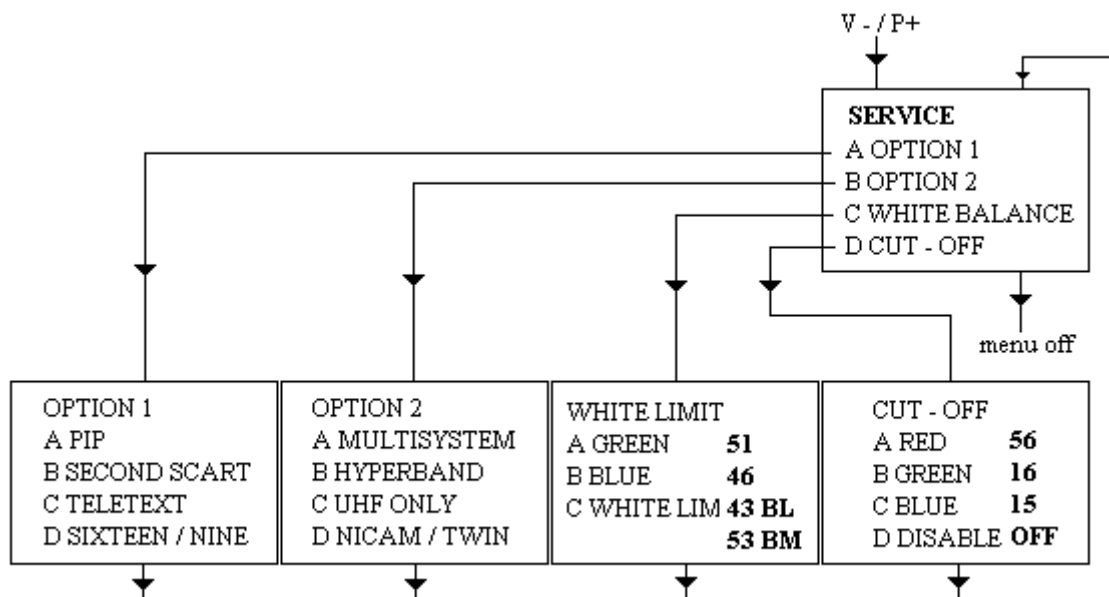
V - / P+

SERVICE
A OPTION 1
B OPTION 2
C WHITE BALANCE
D CUT - OFF

menu off

OPTION 1
A PIP
B SECOND SCART
C TELETEXT
D SIXTEEN / NINE

OPTION 2
A MULTISYSTEM
B HYPERBAND
C UHF ONLY
D NICAM / TWIN

WHITE LIMIT
A GREEN 51
B BLUE 46
C WHITE LIM 43 BL
53 BM

CUT - OFF
A RED 56
B GREEN 16
C BLUE 15
D DISABLE OFF